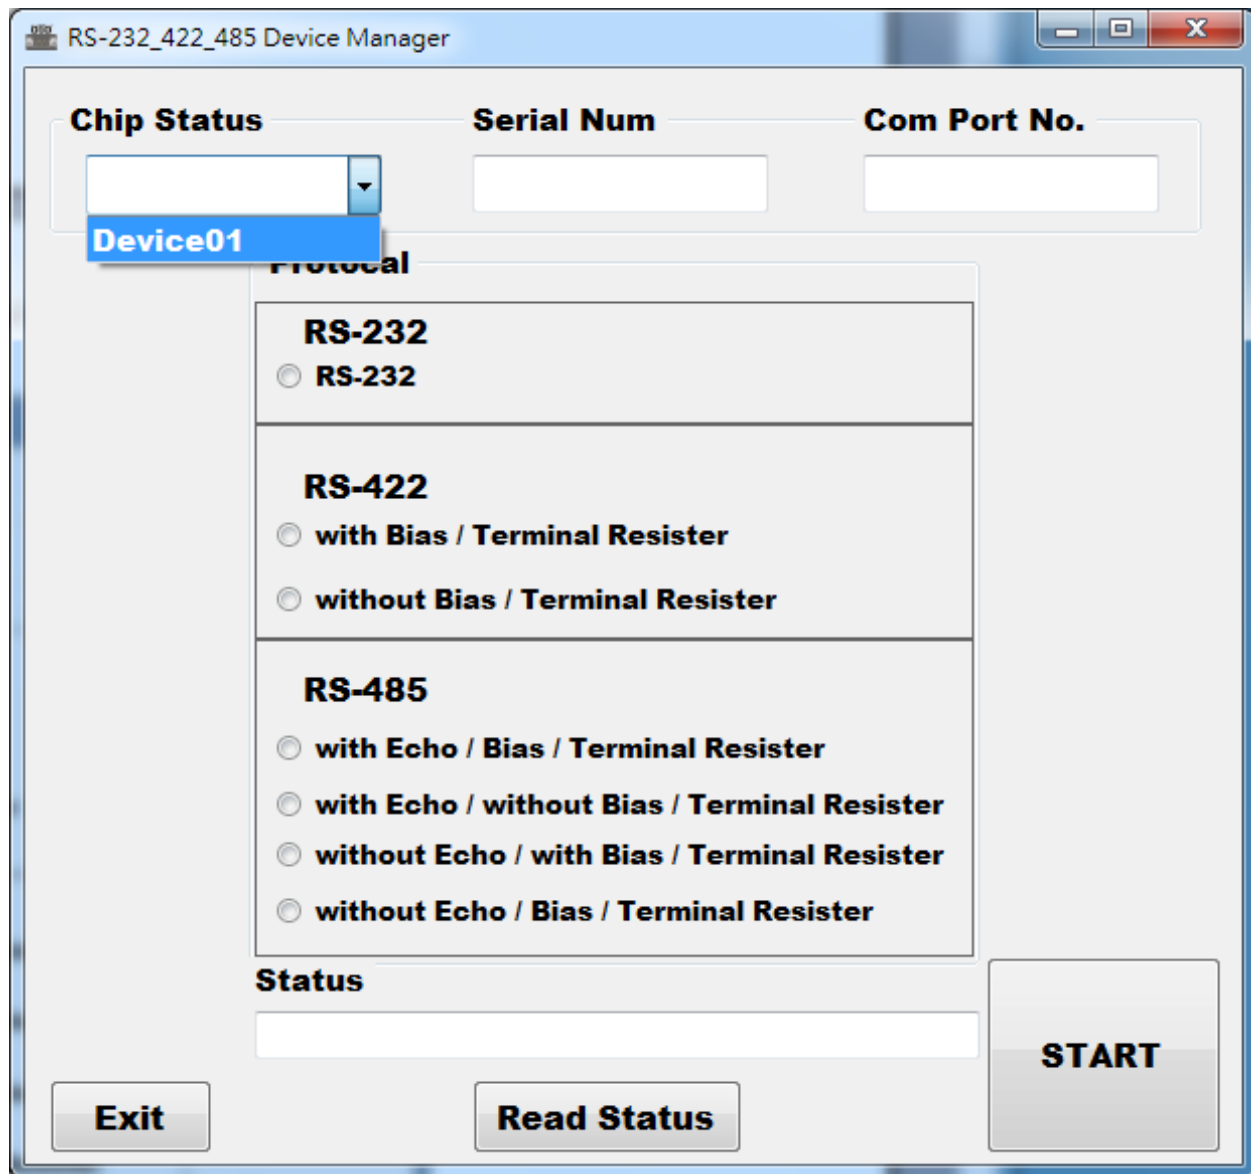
RS-232_422_485 Device Manager

Chip Status

Device01

Serial Num

Com Port No.

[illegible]

RS-232

RS-232

RS-422

with Bias / Terminal Resister

without Bias / Terminal Resister

RS-485

with Echo / Bias / Terminal Resister

with Echo / without Bias / Terminal Resister

without Echo / with Bias / Terminal Resister

without Echo / Bias / Terminal Resister

Status

START

Exit

Read Status